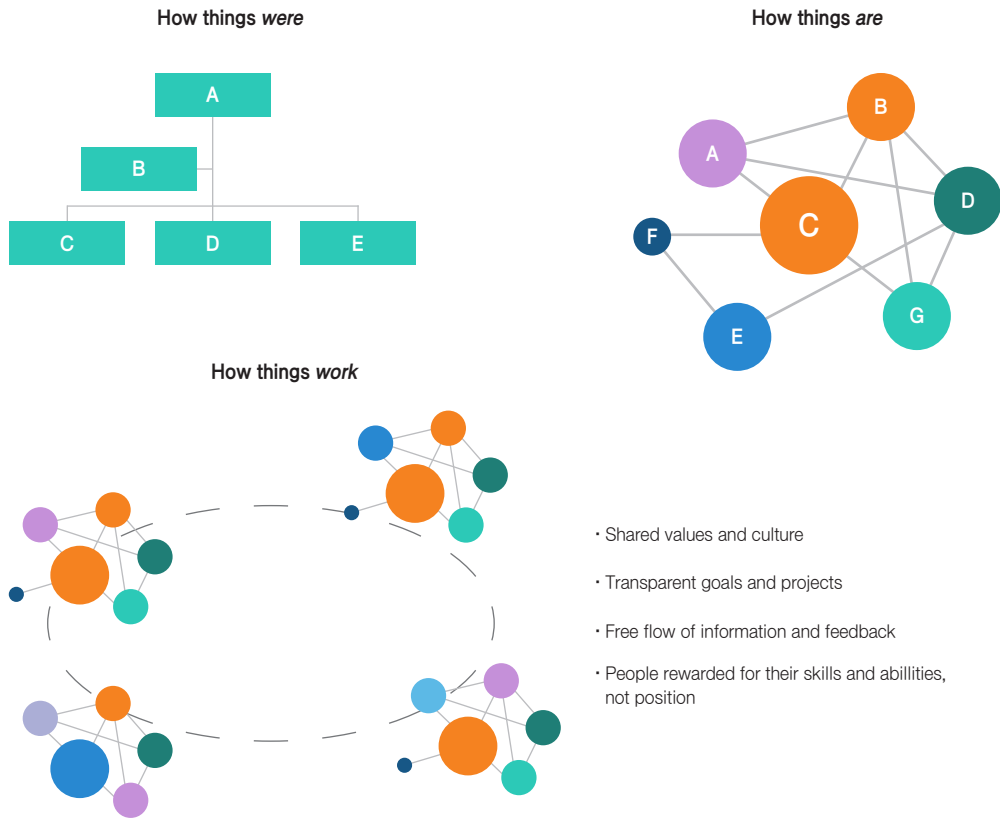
How things *were*

A

B

C

D

E

How things *are*

B

A

D

F

C

E

G

How things *work*

· Shared values and culture

· Transparent goals and projects

· Free flow of information and feedback

· People rewarded for their skills and abillities, not position